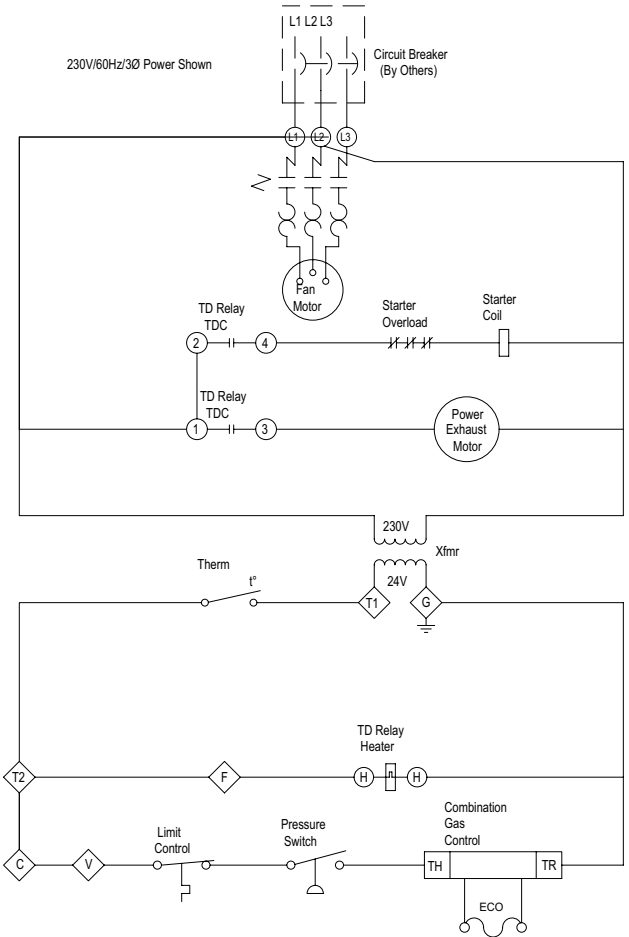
L1 L2 L3

230V/60Hz/3Ø Power Shown

Circuit Breaker (By Others)

L1 L2 L3

Fan Motor

TD Relay TDC

2 4

Starter Overload

Starter Coil

TD Relay TDC

1 3

Power Exhaust Motor

230V

Xfmr

24V

Therm

t°

T1 G

T2

TD Relay Heater

F

H H

Combination Gas Control

Limit Control

Pressure Switch

C V

TH TR

ECO